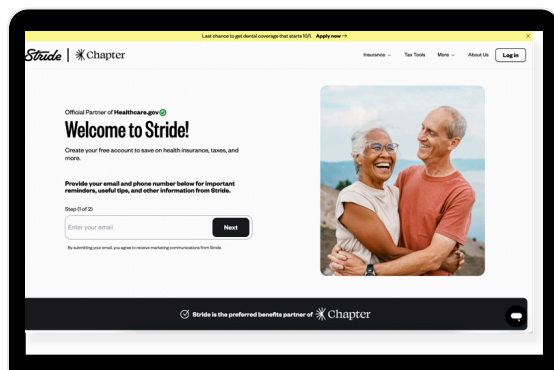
Last chance to get dental coverage that starts 10/1. Apply now →

Stride | Chapter

Insurance ⌄ Tax Tools More ⌄ About Us Log in

Official Partner of Healthcare.gov

Welcome to Stride!

Create your free account to save on health insurance, taxes, and more.

Provide your email and phone number below for important reminders, useful tips, and other information from Stride.

Step (1 of 2)

Enter your email

Next

By submitting your email, you agree to receive marketing communications from Stride.

Stride is the preferred benefits partner of Chapter